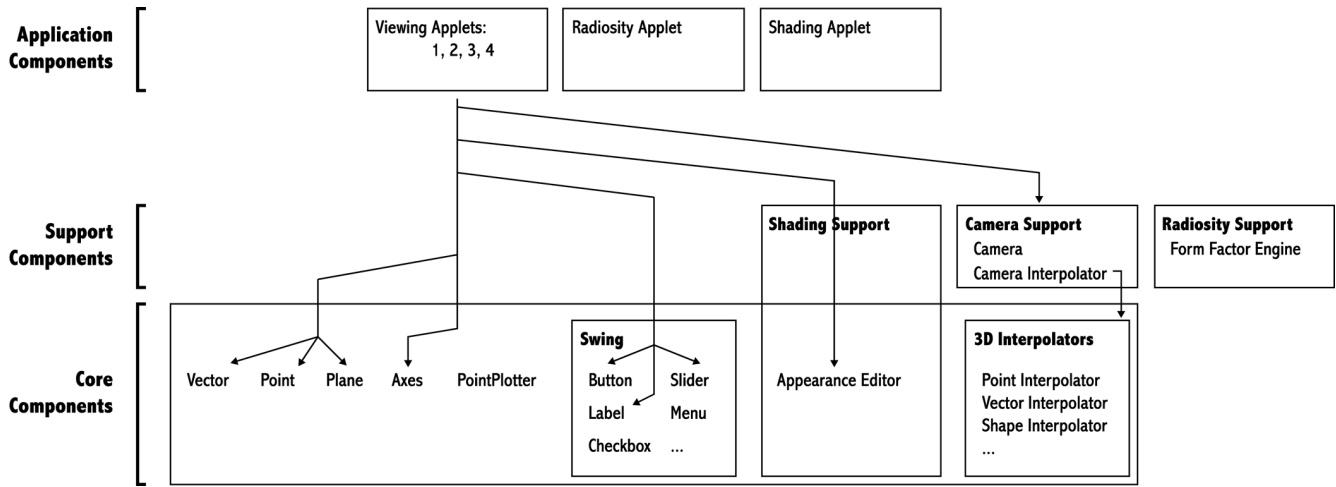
Application Components

Viewing Applets:
1, 2, 3, 4

Radiosity Applet

Shading Applet

Support Components

Shading Support

Camera Support
Camera
Camera Interpolator

Radiosity Support
Form Factor Engine

Core Components

Vector Point Plane Axes PointPlotter

Swing
Button Slider
Label Menu
Checkbox ...

Appearance Editor

3D Interpolators
Point Interpolator
Vector Interpolator
Shape Interpolator
...